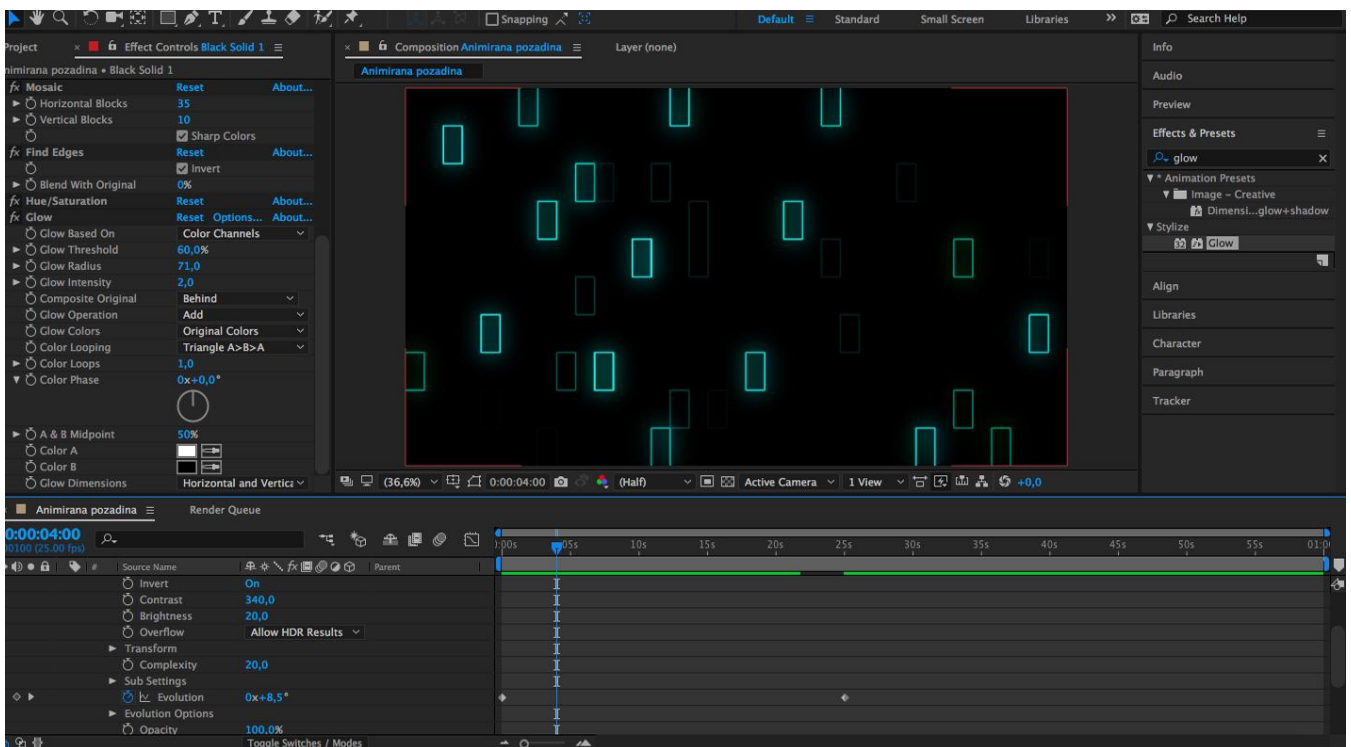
Snapping

Default ≡ Standard Small Screen Libraries » Search Help

Project × Effect Controls Black Solid 1 ≡

nimirana pozadina • Black Solid 1

fx Mosaic Reset About...
Horizontal Blocks 35
Vertical Blocks 10
Sharp Colors
fx Find Edges Reset About...
Invert
Blend With Original 0%
fx Hue/Saturation Reset About...
fx Glow Reset Options... About...
Glow Based On Color Channels
Glow Threshold 60,0%
Glow Radius 71,0
Glow Intensity 2,0
Composite Original Behind
Glow Operation Add
Glow Colors Original Colors
Color Looping Triangle A>B>A
Color Loops 1,0
Color Phase 0x+0,0°
A & B Midpoint 50%
Color A
Color B
Glow Dimensions Horizontal and Vertica

× Composition Animirana pozadina ≡ Layer (none)

Animirana pozadina

(36,6%) 0:00:04:00 (Half) Active Camera 1 View +0,0

Info
Audio
Preview
Effects & Presets ≡
glow
▼ * Animation Presets
▼ Image – Creative
Dimensi...glow+shadow
▼ Stylize
Glow
Align
Libraries
Character
Paragraph
Tracker

Animirana pozadina ≡ Render Queue

0:00:04:00
00100 (25.00 fps)

Source Name Parent

0:00s 05s 10s 15s 20s 25s 30s 35s 40s 45s 50s 55s 01:0

Invert On
Contrast 340,0
Brightness 20,0
Overflow Allow HDR Results
Transform
Complexity 20,0
Sub Settings
Evolution 0x+8,5°
Evolution Options
Opacity 100,0%

Toggle Switches / Modes